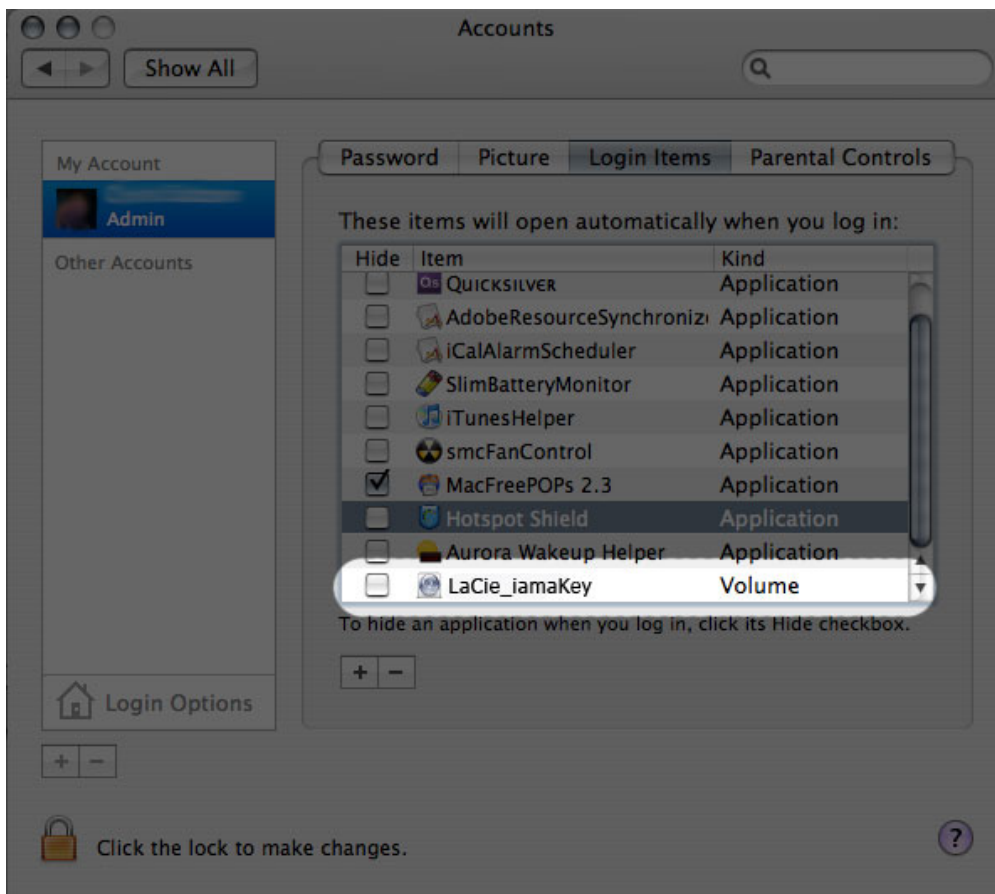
Accounts

Show All

My Account

Admin

Other Accounts

Password | Picture | Login Items | Parental Controls

These items will open automatically when you log in:

| Hide | Item | Kind |
|---|---|---|
| | QUICKSILVER | Application |
| | AdobeResourceSynchroniz | Application |
| | iCalAlarmScheduler | Application |
| | SlimBatteryMonitor | Application |
| | iTunesHelper | Application |
| | smcFanControl | Application |
| ✓ | MacFreePOPs 2.3 | Application |
| | Hotspot Shield | Application |
| | Aurora Wakeup Helper | Application |
| | LaCie_iamaKey | Volume |

To hide an application when you log in, click its Hide checkbox.

+ −

Login Options

+ −

Click the lock to make changes.

?